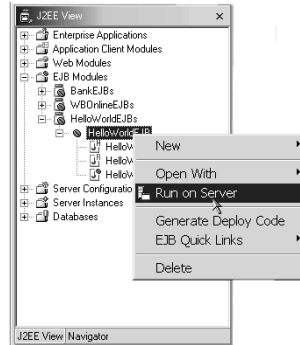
J2EE View
Enterprise Applications
Application Client Modules
Web Modules
EJB Modules
BankEJBs
WBOnlineEJBs
HelloWorldEJBs
HelloWorldEJB
HelloW
HelloW
HelloW
Server Configuratio
Server Instances
Databases

New
Open With
Run on Server
Generate Deploy Code
EJB Quick Links
Delete

J2EE View Navigator